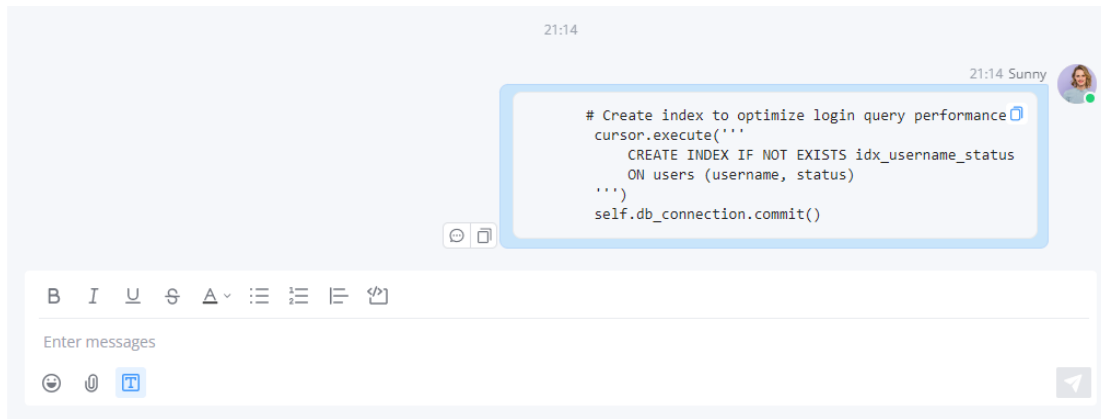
21:14

21:14 Sunny

# Create index to optimize login query performance
cursor.execute('''
    CREATE INDEX IF NOT EXISTS idx_username_status
    ON users (username, status)
''')
self.db_connection.commit()

B I U S A

Enter messages